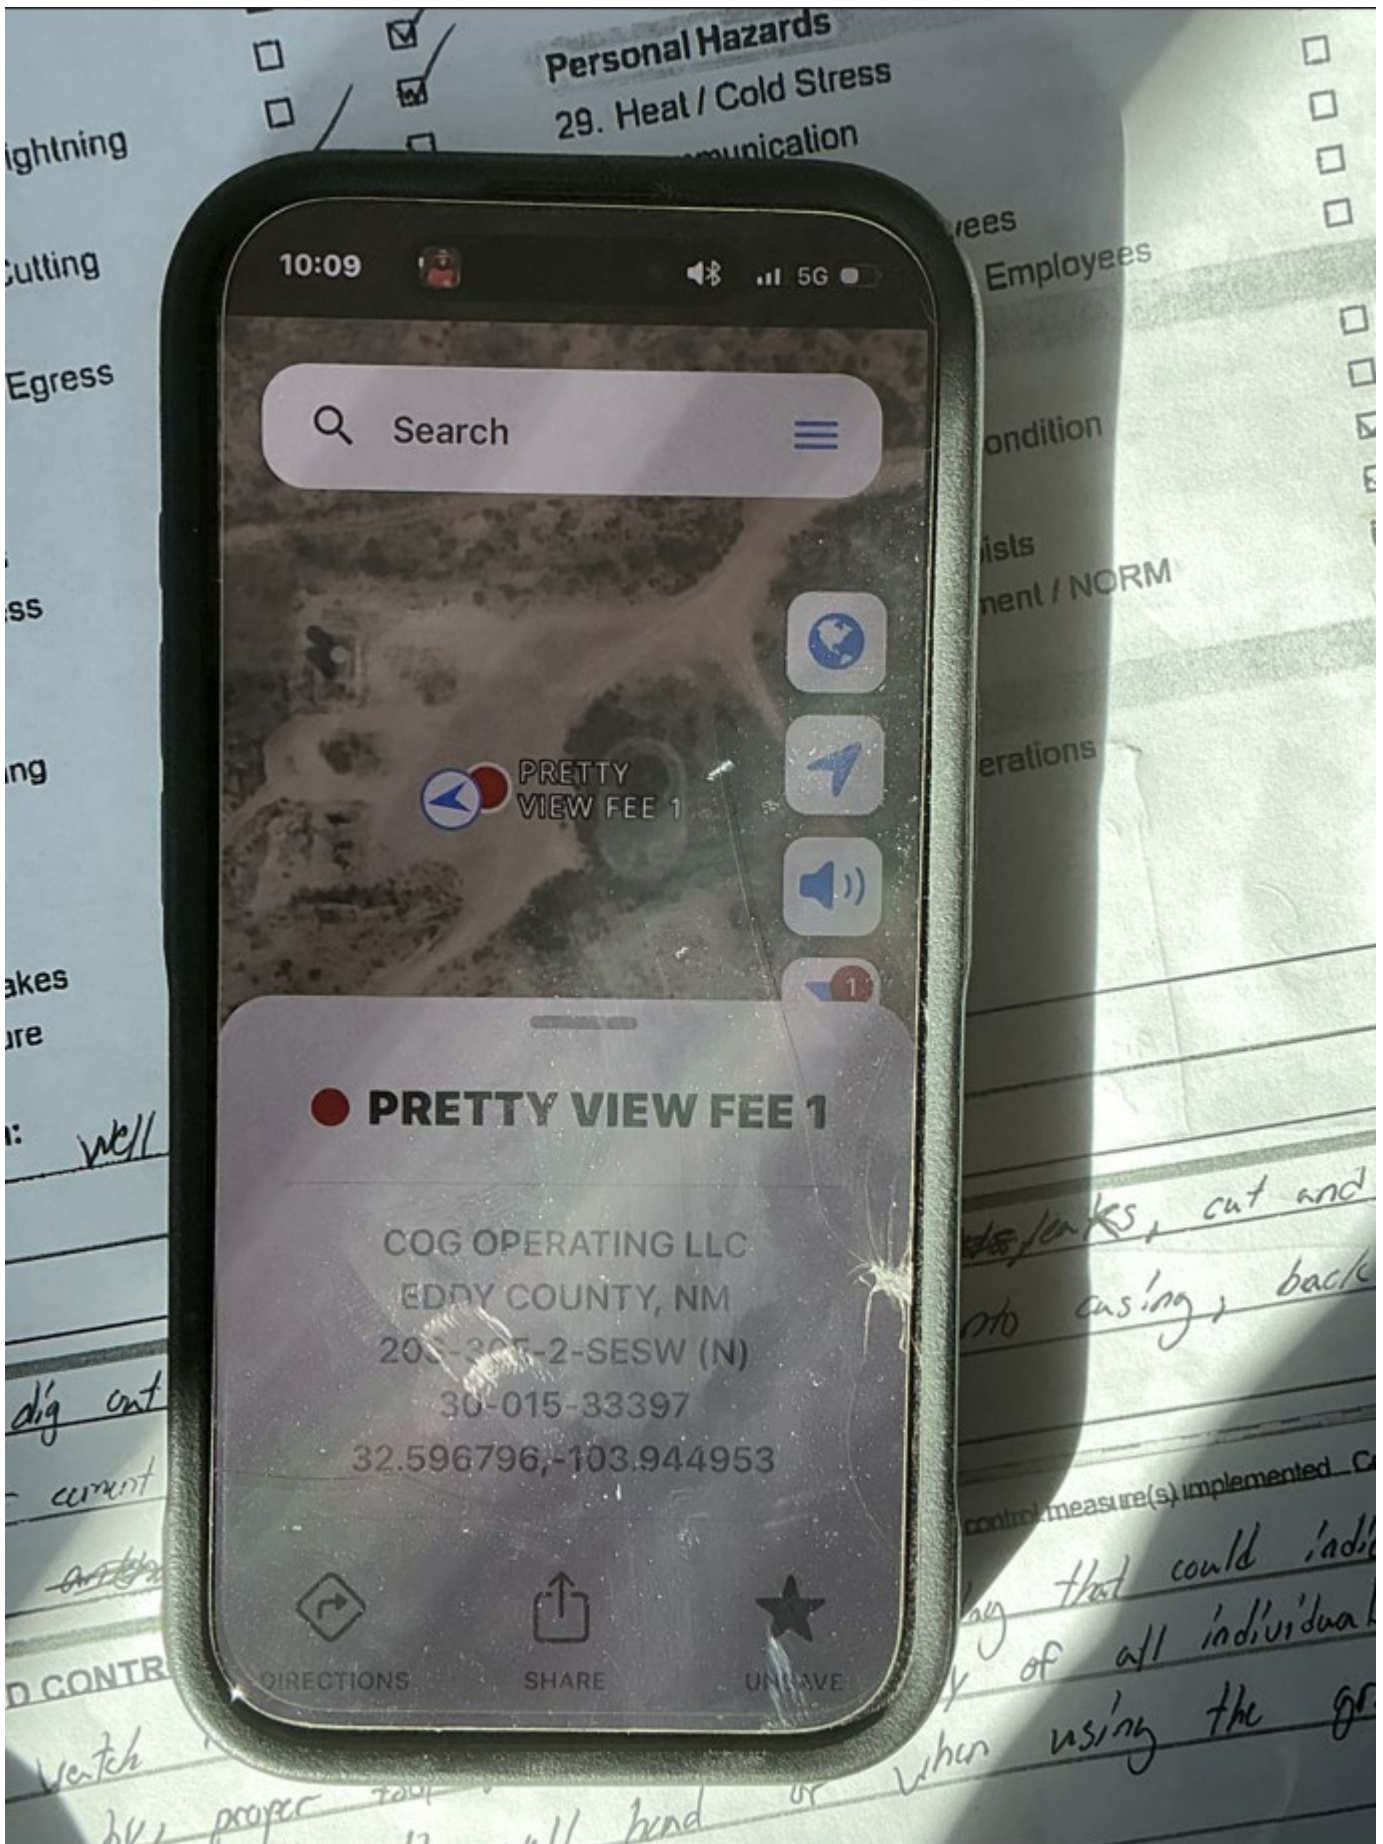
Personal Hazards
29. Heat / Cold Stress
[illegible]munication
ightning
Cutting
Egress
ss
ing
akes
ure
: well
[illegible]ees
Employees
ondition
ists
nent / NORM
erations

10:09
5G
Search
PRETTY VIEW FEE 1
1
PRETTY VIEW FEE 1
COG OPERATING LLC
EDDY COUNTY, NM
20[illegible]-2-SESW (N)
30-015-33397
32.596796,-103.944953
DIRECTIONS
SHARE
UNSAVE

leaks, cut and
into casing, back
dig out
cement
control measure(s) implemented C
that could indi
of all individual
when using the gr
D CONTR
watch
proper
hand